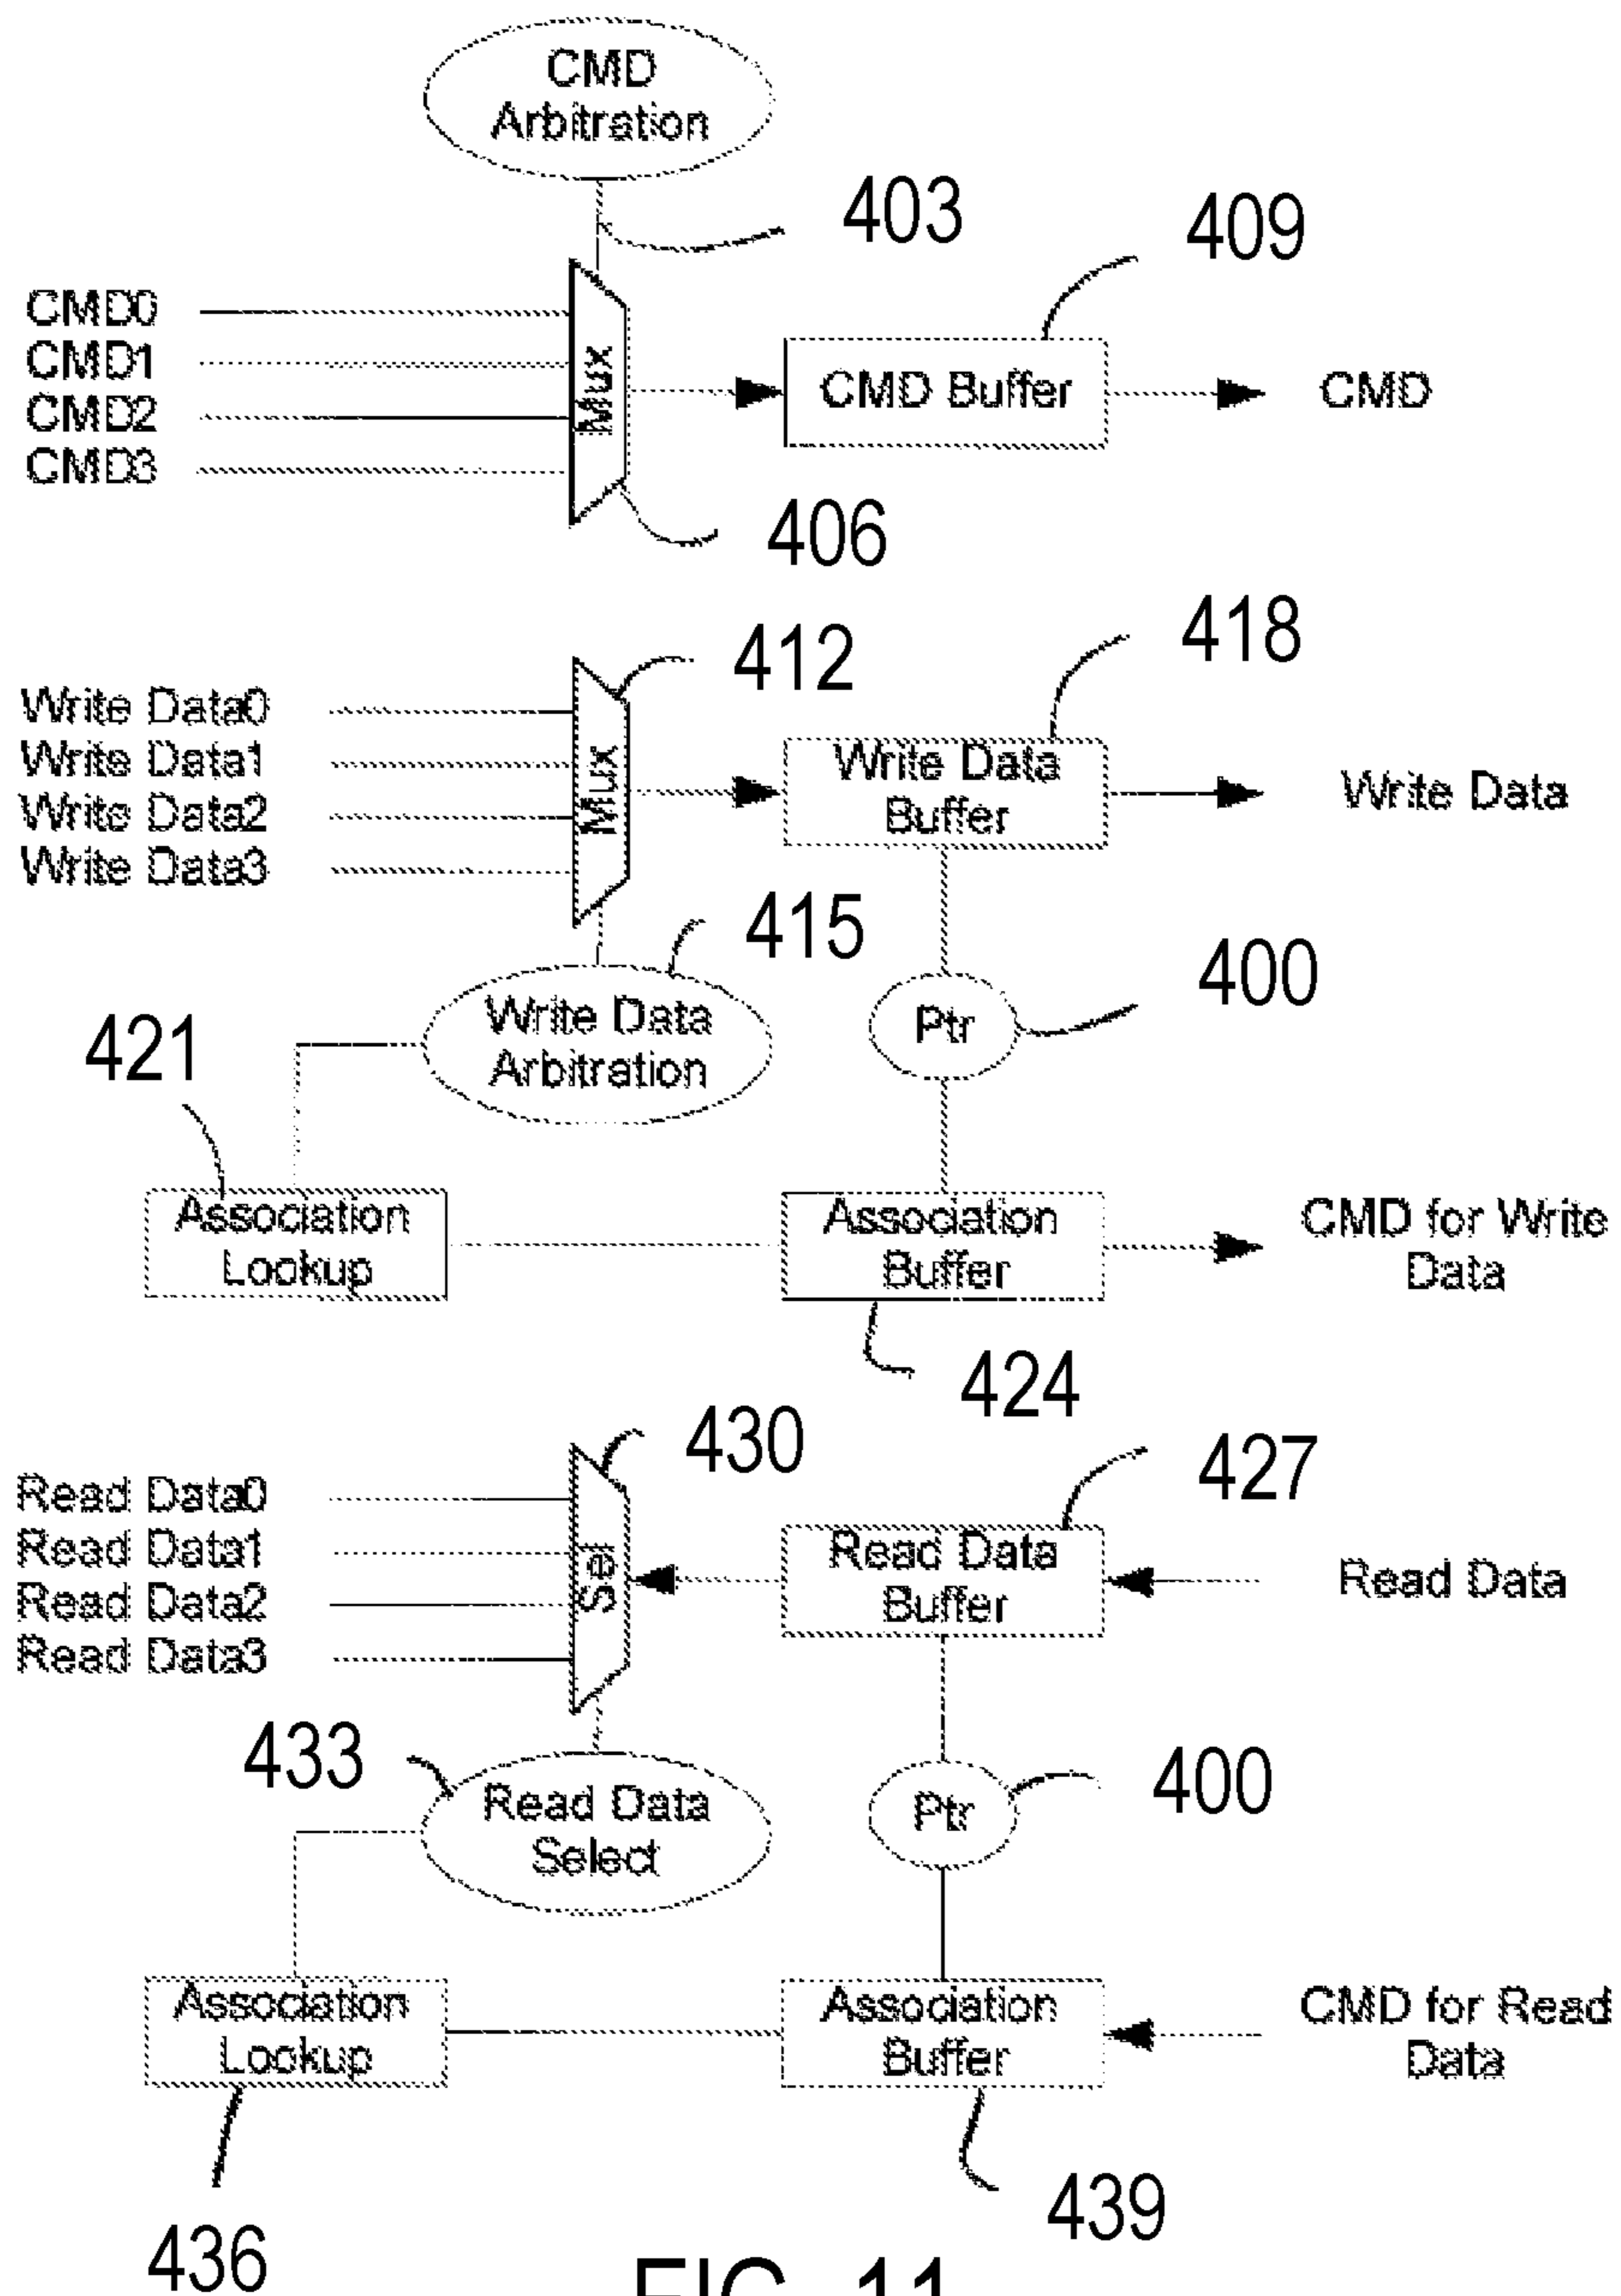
CMD Arbitration

403

409

CMD0
CMD1
CMD2
CMD3

Mux

CMD Buffer

CMD

406

412

418

Write Data0
Write Data1
Write Data2
Write Data3

Mux

Write Data Buffer

Write Data

415

400

421

Write Data Arbitration

Ptr

Association Lookup

Association Buffer

CMD for Write Data

424

430

427

Read Data0
Read Data1
Read Data2
Read Data3

Sel

Read Data Buffer

Read Data

433

Read Data Select

Ptr

400

Association Lookup

Association Buffer

CMD for Read Data

436

439

FIG. 11